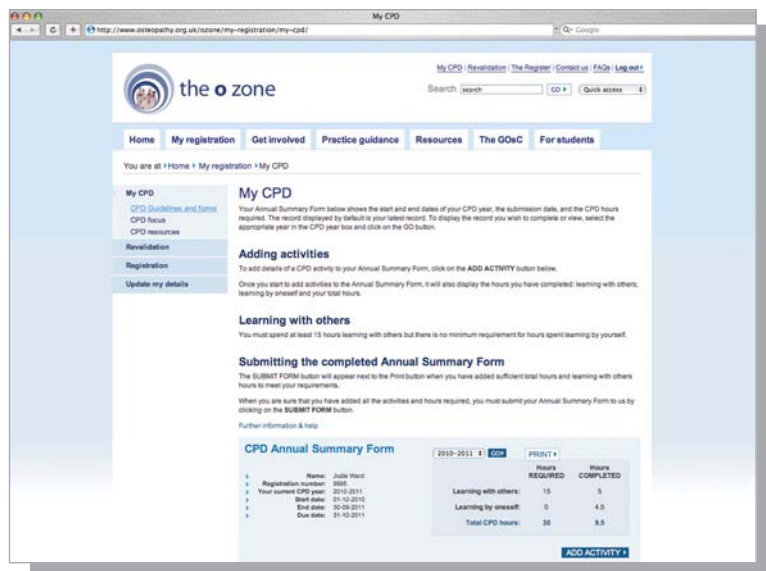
My CPD

http://www.osteopathy.org.uk/ozone/my-registration/my-cpd/

Q- Google

the o zone

My CPD | Revalidation | The Register | Contact us | FAQs | Log out

Search search GO Quick access

Home | My registration | Get involved | Practice guidance | Resources | The GOsC | For students

You are at › Home › My registration › My CPD

My CPD
CPD Guidelines and forms
CPD focus
CPD resources
Revalidation
Registration
Update my details

My CPD

Your Annual Summary Form below shows the start and end dates of your CPD year, the submission date, and the CPD hours required. The record displayed by default is your latest record. To display the record you wish to complete or view, select the appropriate year in the CPD year box and click on the GO button.

Adding activities

To add details of a CPD activity to your Annual Summary Form, click on the ADD ACTIVITY button below.

Once you start to add activities to the Annual Summary Form, it will also display the hours you have completed: learning with others; learning by oneself and your total hours.

Learning with others

You must spend at least 15 hours learning with others but there is no minimum requirement for hours spent learning by yourself.

Submitting the completed Annual Summary Form

The SUBMIT FORM button will appear next to the Print button when you have added sufficient total hours and learning with others hours to meet your requirements.

When you are sure that you have added all the activities and hours required, you must submit your Annual Summary Form to us by clicking on the SUBMIT FORM button.

Further information & help

CPD Annual Summary Form

2010–2011 GO PRINT

Name: Jodie Ward
Registration number: 9995
Your current CPD year: 2010-2011
Start date: 01-12-2010
End date: 30-09-2011
Due date: 31-10-2011

| | Hours REQUIRED | Hours COMPLETED |
|---|---|---|
| Learning with others: | 15 | 5 |
| Learning by oneself: | 0 | 4.5 |
| Total CPD hours: | 30 | 9.5 |

ADD ACTIVITY